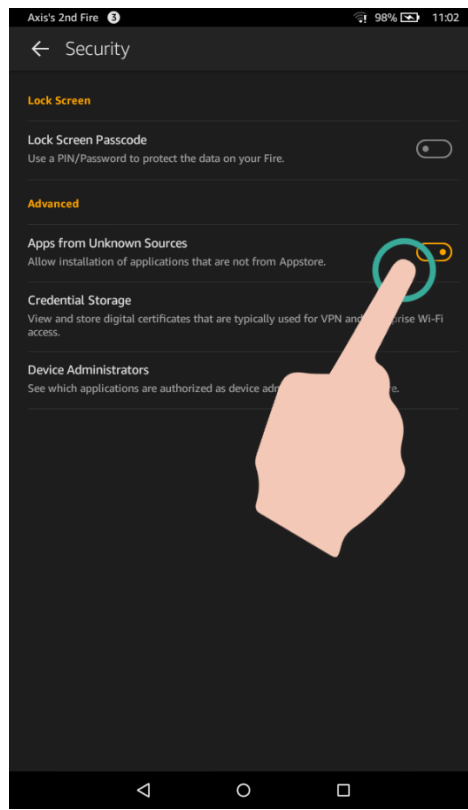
Axis's 2nd Fire 3

98% 11:02

Security

Lock Screen

Lock Screen Passcode
Use a PIN/Password to protect the data on your Fire.

Advanced

Apps from Unknown Sources
Allow installation of applications that are not from Appstore.

Credential Storage
View and store digital certificates that are typically used for VPN and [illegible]rise Wi-Fi access.

Device Administrators
See which applications are authorized as device adm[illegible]e.